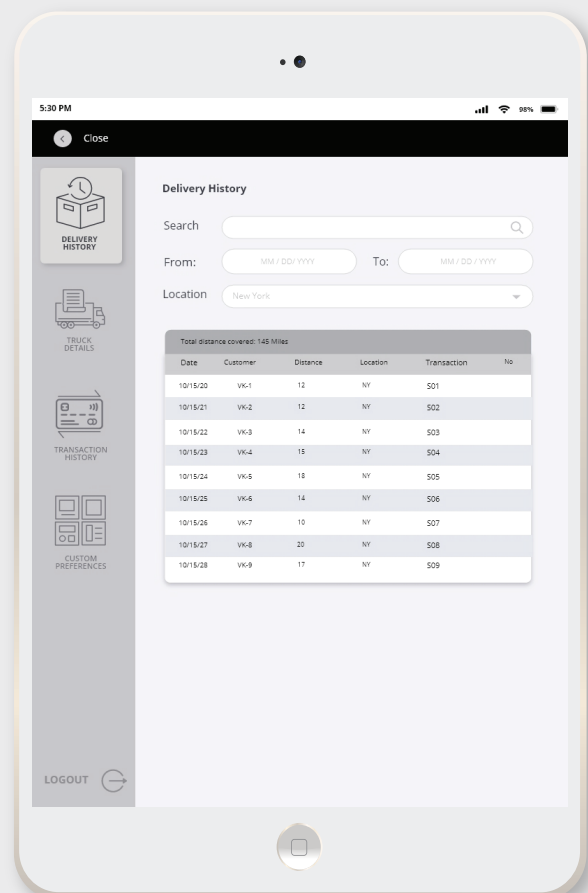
5:30 PM

98%

Close

DELIVERY HISTORY

TRUCK DETAILS

TRANSACTION HISTORY

CUSTOM PREFERENCES

LOGOUT

Delivery History

Search

From: MM / DD/ YYYY To: MM / DD / YYYY

Location New York

Total distance covered: 145 Miles

| Date | Customer | Distance | Location | Transaction No |
|---|---|---|---|---|
| 10/15/20 | VK-1 | 12 | NY | S01 |
| 10/15/21 | VK-2 | 12 | NY | S02 |
| 10/15/22 | VK-3 | 14 | NY | S03 |
| 10/15/23 | VK-4 | 15 | NY | S04 |
| 10/15/24 | VK-5 | 18 | NY | S05 |
| 10/15/25 | VK-6 | 14 | NY | S06 |
| 10/15/26 | VK-7 | 10 | NY | S07 |
| 10/15/27 | VK-8 | 20 | NY | S08 |
| 10/15/28 | VK-9 | 17 | NY | S09 |